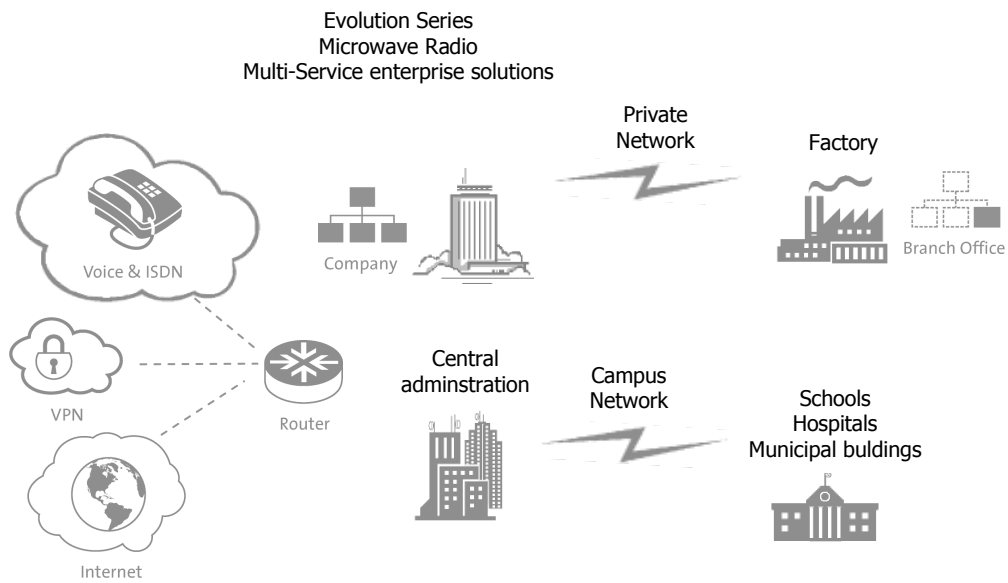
Evolution Series
Microwave Radio
Multi-Service enterprise solutions

Voice & ISDN

Company

Private Network

Factory

Branch Office

VPN

Router

Central adminstration

Campus Network

Schools
Hospitals
Municipal buldings

Internet